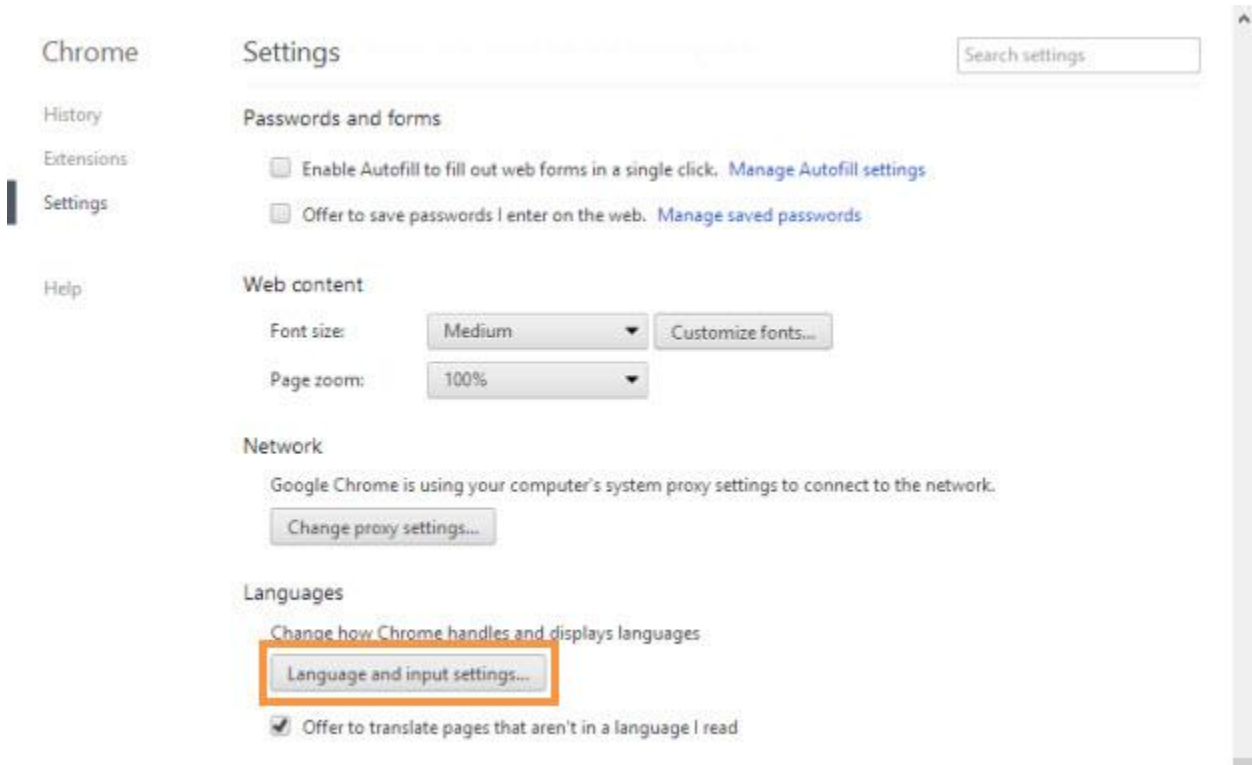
Chrome

History

Extensions

Settings

Help

Settings

Search settings

Passwords and forms

Enable Autofill to fill out web forms in a single click. Manage Autofill settings

Offer to save passwords I enter on the web. Manage saved passwords

Web content

Font size: Medium Customize fonts...

Page zoom: 100%

Network

Google Chrome is using your computer's system proxy settings to connect to the network.

Change proxy settings...

Languages

Change how Chrome handles and displays languages

Language and input settings...

Offer to translate pages that aren't in a language I read